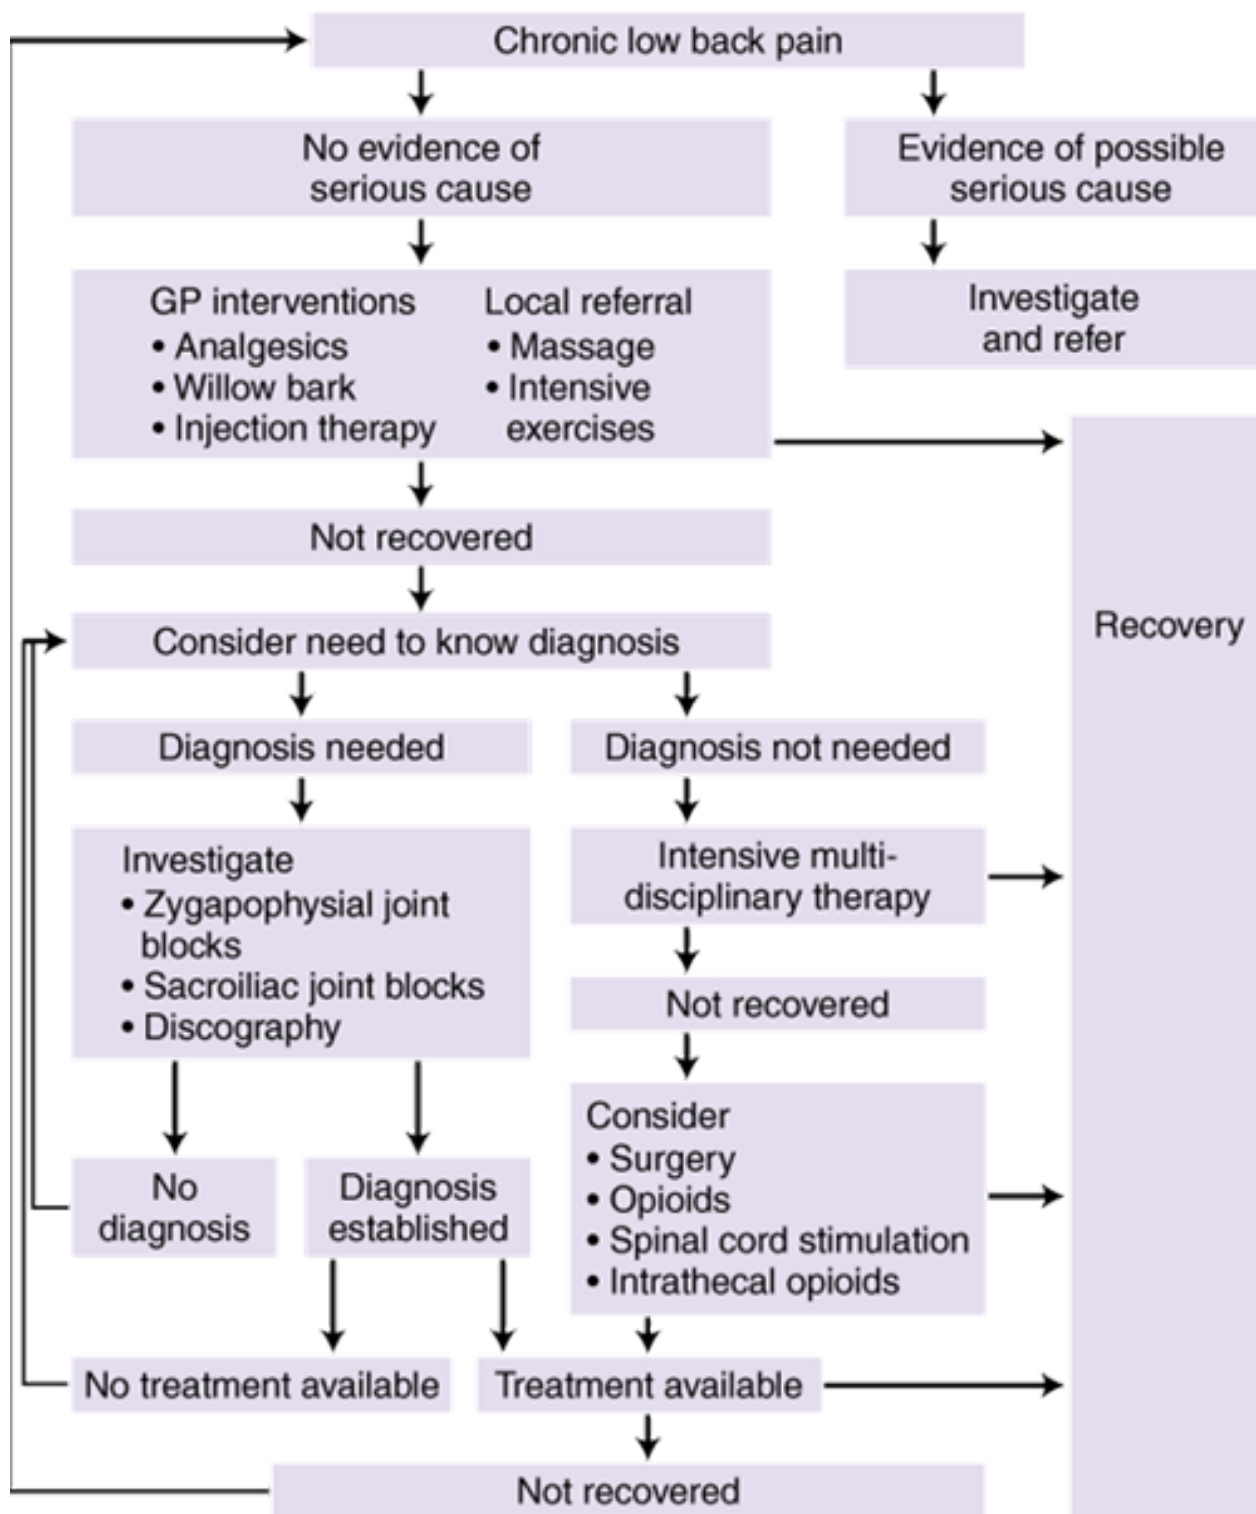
Chronic low back pain

No evidence of serious cause

Evidence of possible serious cause

Investigate and refer

GP interventions
• Analgesics
• Willow bark
• Injection therapy

Local referral
• Massage
• Intensive exercises

Recovery

Not recovered

Consider need to know diagnosis

Diagnosis needed

Diagnosis not needed

Investigate
• Zygapophysial joint blocks
• Sacroiliac joint blocks
• Discography

Intensive multidisciplinary therapy

Not recovered

Consider
• Surgery
• Opioids
• Spinal cord stimulation
• Intrathecal opioids

No diagnosis

Diagnosis established

No treatment available

Treatment available

Not recovered